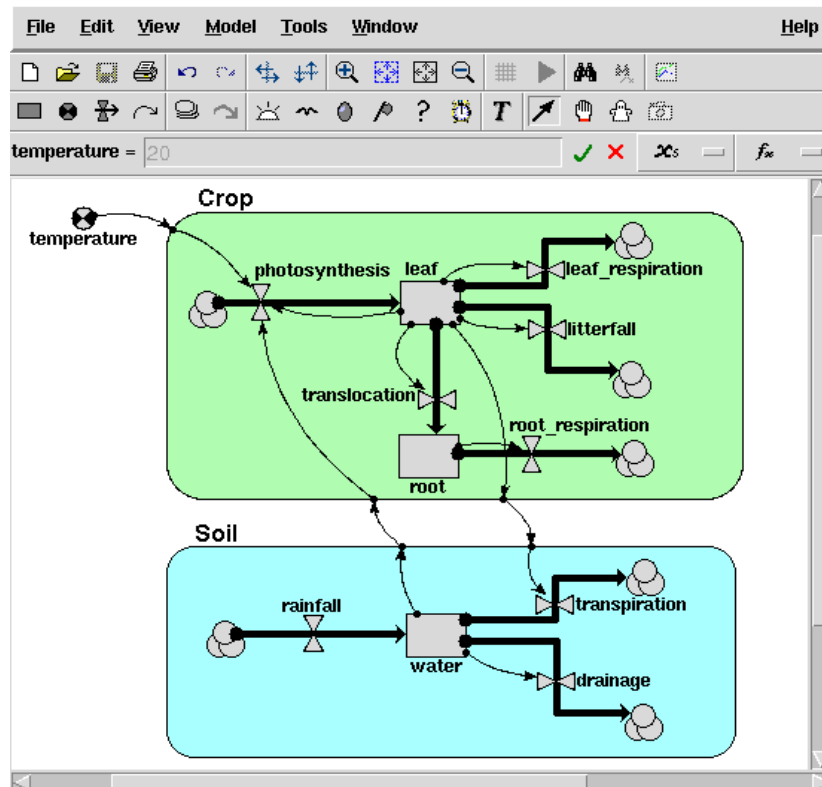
File Edit View Model Tools Window Help

temperature = 20

Crop

temperature

photosynthesis

leaf

leaf_respiration

litterfall

translocation

root_respiration

root

Soil

rainfall

transpiration

water

drainage